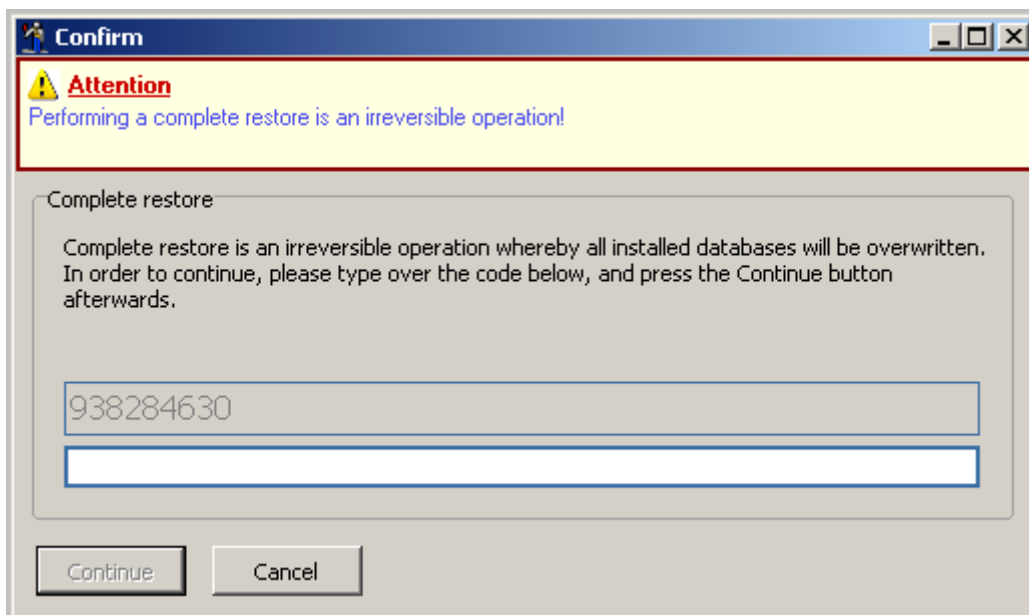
Confirm

Attention
Performing a complete restore is an irreversible operation!

Complete restore

Complete restore is an irreversible operation whereby all installed databases will be overwritten. In order to continue, please type over the code below, and press the Continue button afterwards.

938284630

Continue Cancel